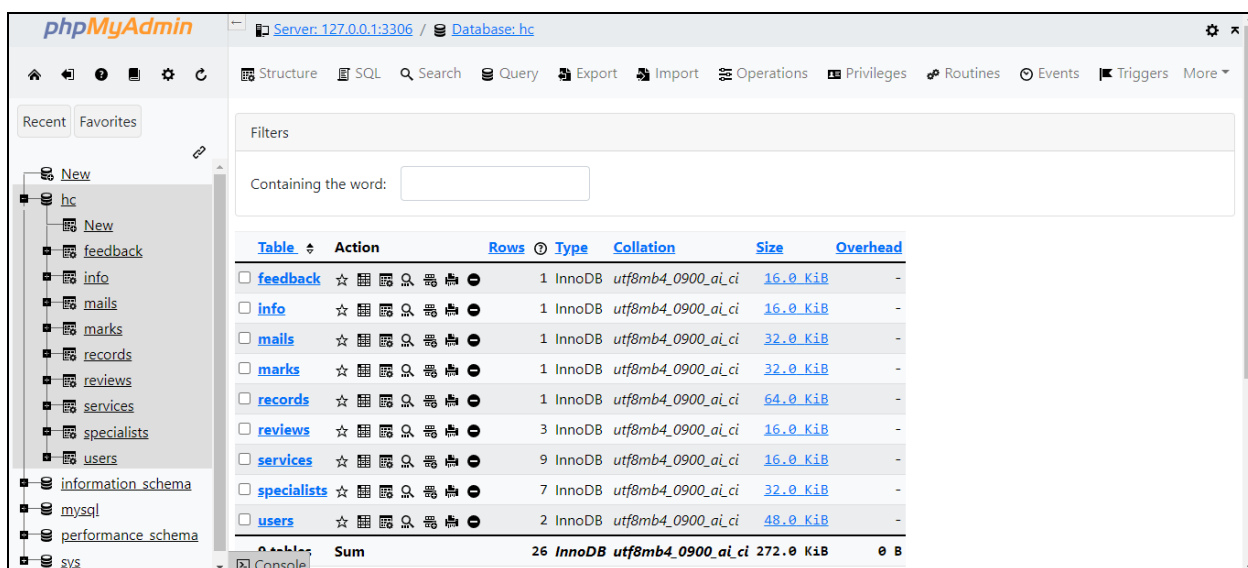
phpMyAdmin

Recent Favorites

New
hc
New
feedback
info
mails
marks
records
reviews
services
specialists
users
information_schema
mysql
performance_schema
sys

Server: 127.0.0.1:3306 / Database: hc

Structure SQL Search Query Export Import Operations Privileges Routines Events Triggers More

Filters

Containing the word:

| Table | Action | Rows | Type | Collation | Size | Overhead |
|---|---|---|---|---|---|---|
| feedback | | 1 | InnoDB | utf8mb4_0900_ai_ci | 16.0 KiB | - |
| info | | 1 | InnoDB | utf8mb4_0900_ai_ci | 16.0 KiB | - |
| mails | | 1 | InnoDB | utf8mb4_0900_ai_ci | 32.0 KiB | - |
| marks | | 1 | InnoDB | utf8mb4_0900_ai_ci | 32.0 KiB | - |
| records | | 1 | InnoDB | utf8mb4_0900_ai_ci | 64.0 KiB | - |
| reviews | | 3 | InnoDB | utf8mb4_0900_ai_ci | 16.0 KiB | - |
| services | | 9 | InnoDB | utf8mb4_0900_ai_ci | 16.0 KiB | - |
| specialists | | 7 | InnoDB | utf8mb4_0900_ai_ci | 32.0 KiB | - |
| users | | 2 | InnoDB | utf8mb4_0900_ai_ci | 48.0 KiB | - |
| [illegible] | Sum | 26 | InnoDB | utf8mb4_0900_ai_ci | 272.0 KiB | 0 B |

Console